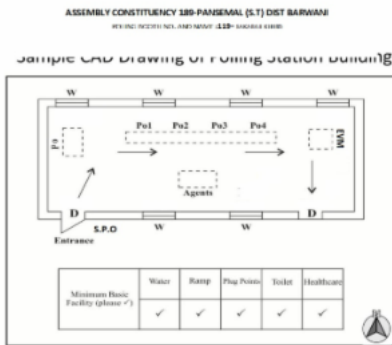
ASSEMBLY CONSTITUENCY 189-PANSEMAL (S.T) DIST BARWANI

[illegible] 119 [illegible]

Sample CAD Drawing of Polling Station Building

W W W W

Po

Po1 Po2 Po3 Po4

EVM

Agents

D D

S.P.O

W W W

Entrance

| Minimum Basic Facility (please ✓) | Water | Ramp | Plug Points | Toilet | Healthcare |
|---|---|---|---|---|---|
| | ✓ | ✓ | ✓ | ✓ | ✓ |